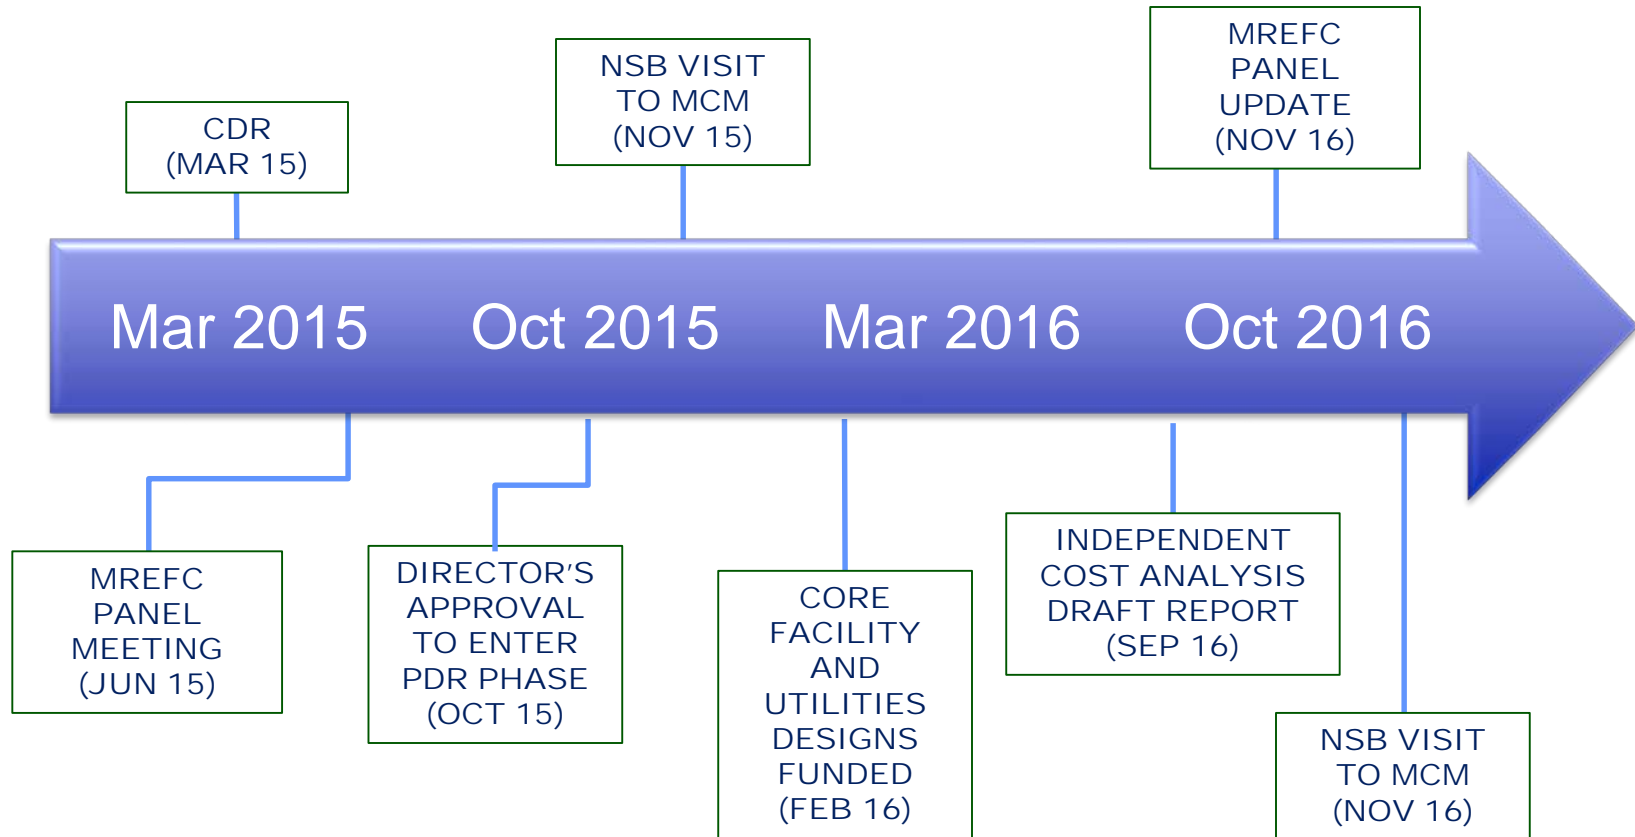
CDR
(MAR 15)

NSB VISIT
TO MCM
(NOV 15)

MREFC
PANEL
UPDATE
(NOV 16)

Mar 2015 Oct 2015 Mar 2016 Oct 2016

MREFC
PANEL
MEETING
(JUN 15)

DIRECTOR'S
APPROVAL
TO ENTER
PDR PHASE
(OCT 15)

CORE
FACILITY
AND
UTILITIES
DESIGNS
FUNDED
(FEB 16)

INDEPENDENT
COST ANALYSIS
DRAFT REPORT
(SEP 16)

NSB VISIT
TO MCM
(NOV 16)